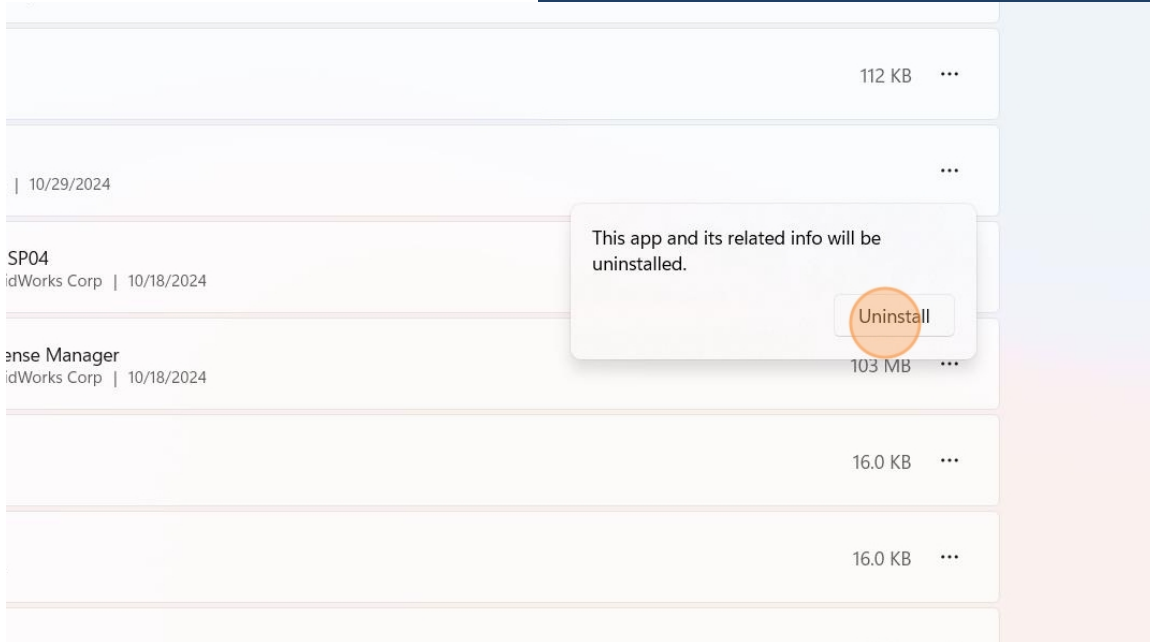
112 KB ···

| 10/29/2024 ···

SP04
idWorks Corp | 10/18/2024

This app and its related info will be uninstalled.

Uninstall

ense Manager
idWorks Corp | 10/18/2024

103 MB ···

16.0 KB ···

16.0 KB ···